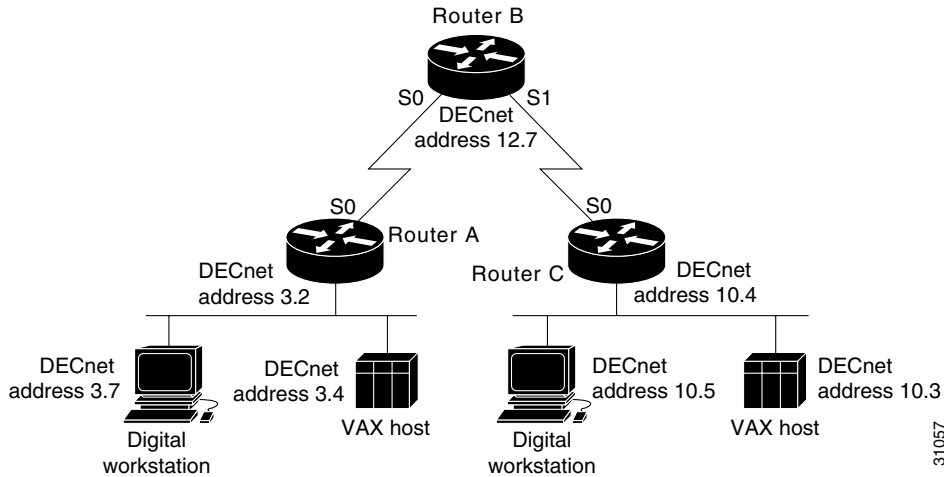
Router B

S0

S1

DECnet address 12.7

S0

S0

Router A

DECnet address 3.2

Router C

DECnet address 10.4

DECnet address 3.7

DECnet address 3.4

DECnet address 10.5

DECnet address 10.3

Digital workstation

VAX host

Digital workstation

VAX host

31057